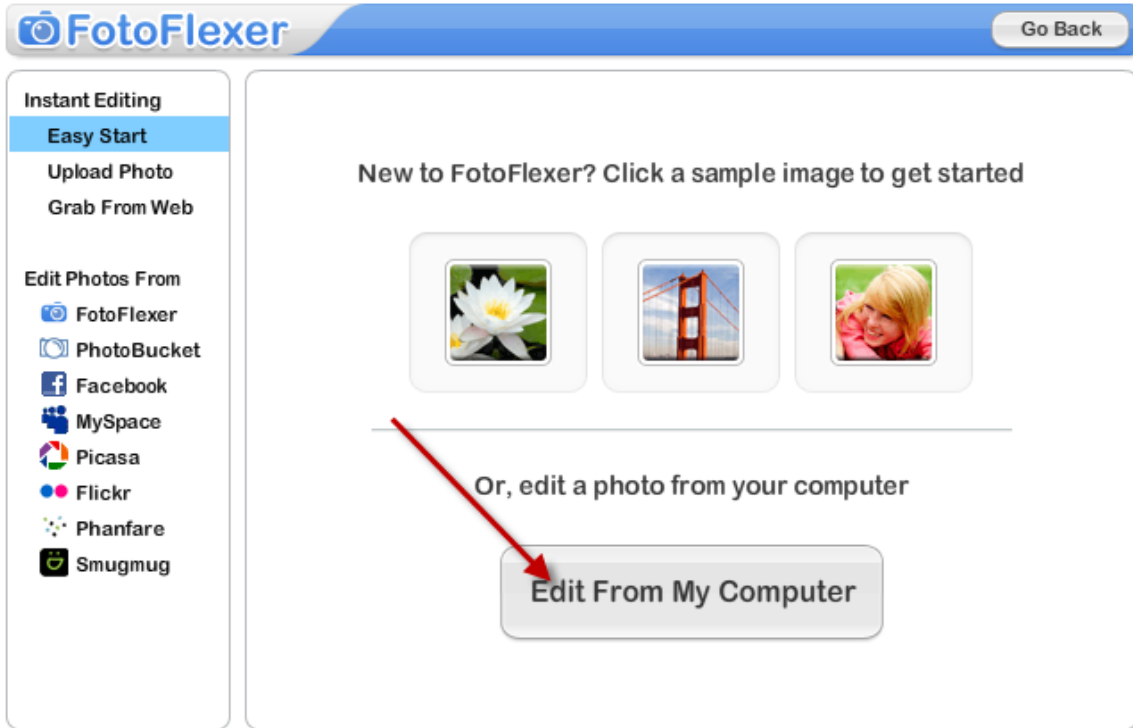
FotoFlexer

Go Back

Instant Editing
Easy Start
Upload Photo
Grab From Web

Edit Photos From
FotoFlexer
PhotoBucket
Facebook
MySpace
Picasa
Flickr
Phanfare
Smugmug

New to FotoFlexer? Click a sample image to get started

Or, edit a photo from your computer

Edit From My Computer